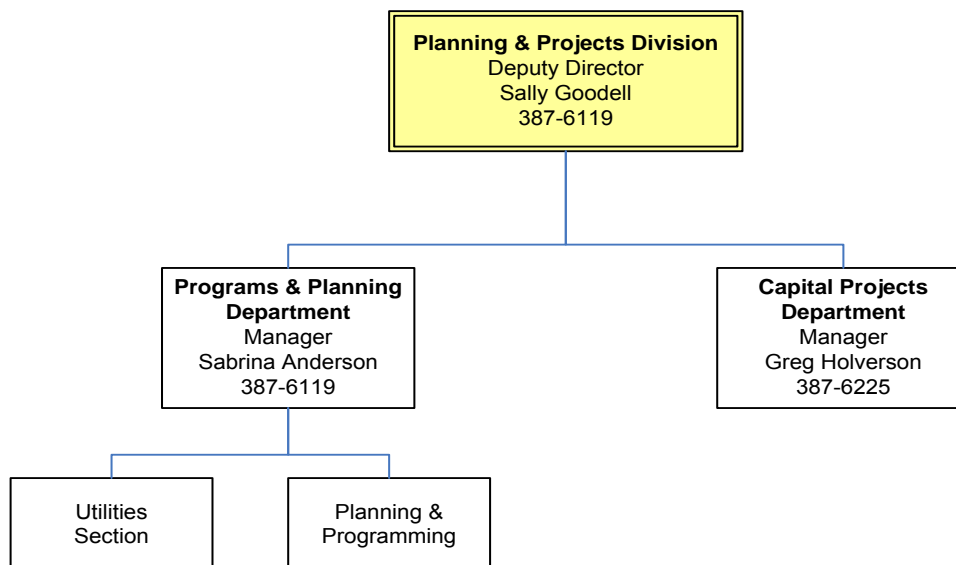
**Planning & Projects Division**
Deputy Director
Sally Goodell
387-6119

**Programs & Planning Department**
Manager
Sabrina Anderson
387-6119

**Capital Projects Department**
Manager
Greg Holverson
387-6225

Utilities Section

Planning & Programming